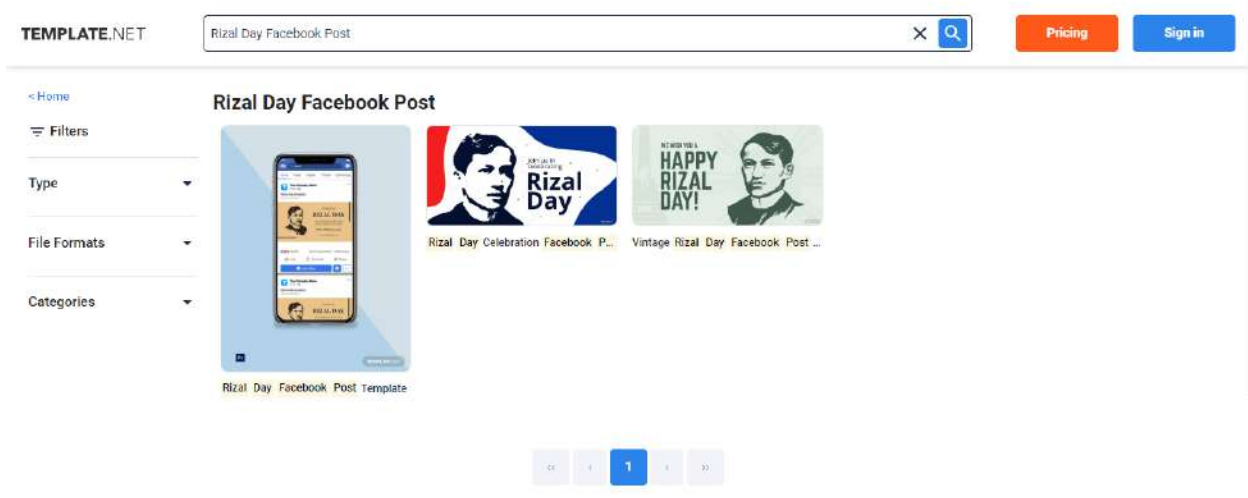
TEMPLATE.NET

Rizal Day Facebook Post

Pricing

Sign in

< Home

Filters

Type

File Formats

Categories

Rizal Day Facebook Post

RIZAL DAY

Rizal Day Facebook Post Template

Join us in celebrating

Rizal Day

Rizal Day Celebration Facebook P...

WE WISH YOU A

HAPPY RIZAL DAY!

Vintage Rizal Day Facebook Post ...

«

‹

1

›

»